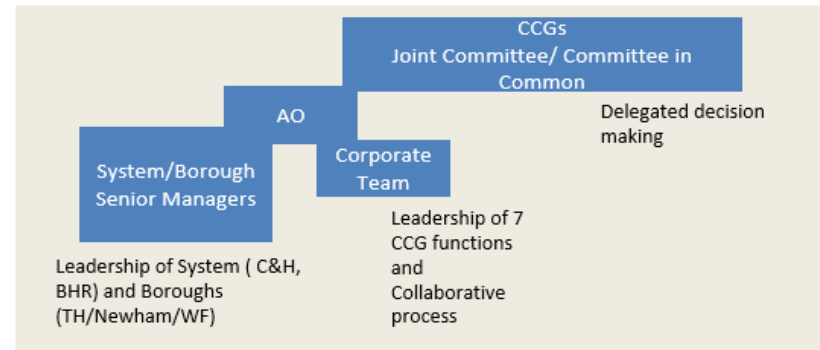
CCGs
Joint Committee/ Committee in Common

Delegated decision making

AO

System/Borough Senior Managers

Corporate Team

Leadership of 7 CCG functions and Collaborative process

Leadership of System ( C&H, BHR) and Boroughs (TH/Newham/WF)